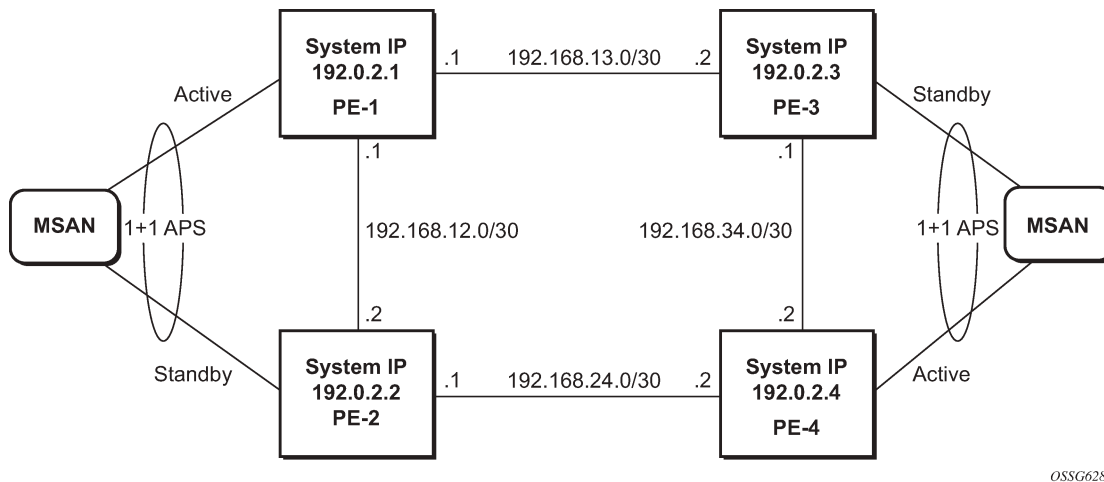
System IP
192.0.2.1
PE-1

.1

192.168.13.0/30

.2

System IP
192.0.2.3
PE-3

Active

Standby

.1

.1

MSAN

1+1 APS

192.168.12.0/30

192.168.34.0/30

1+1 APS

MSAN

.2

.2

Standby

System IP
192.0.2.2
PE-2

.1

192.168.24.0/30

.2

System IP
192.0.2.4
PE-4

Active

OSSG628